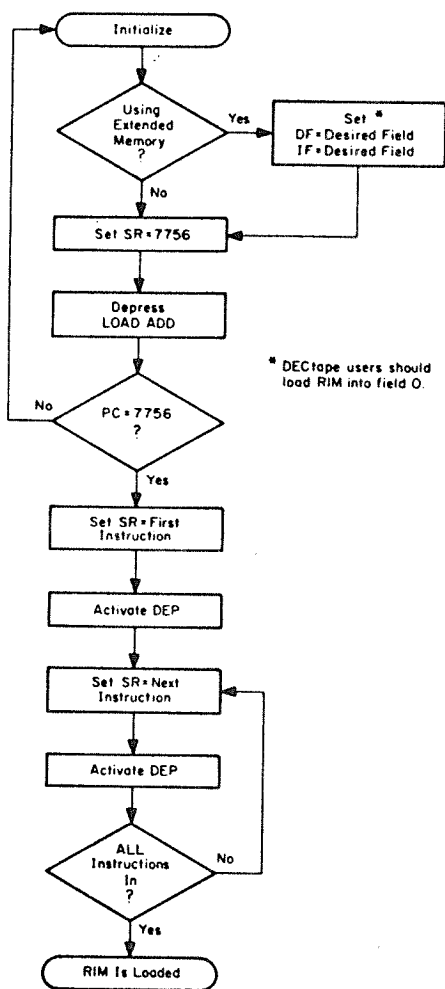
Initialize

Using Extended Memory ?

Yes

Set *
DF = Desired Field
IF = Desired Field

No

Set SR = 7756

Depress LOAD ADD

* DECtape users should load RIM into field 0.

No

PC = 7756 ?

Yes

Set SR = First Instruction

Activate DEP

Set SR = Next Instruction

Activate DEP

ALL Instructions In ?

No

Yes

RIM Is Loaded